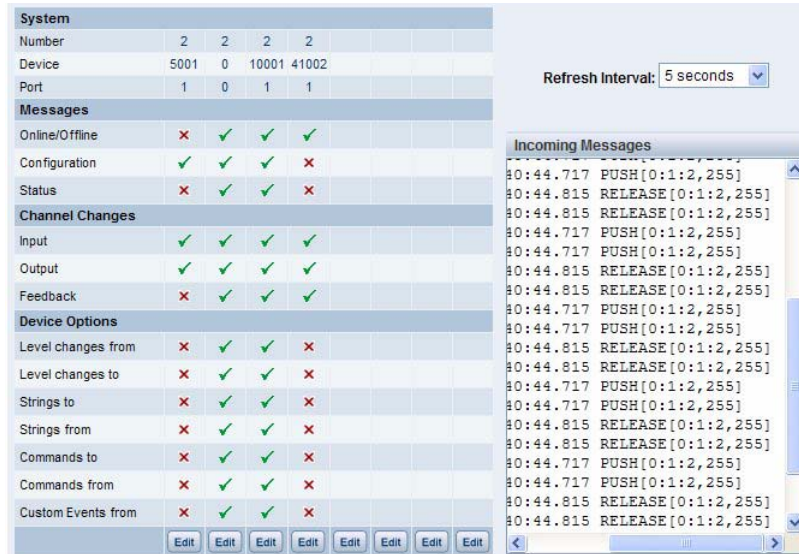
| System | | | | |
|---|---|---|---|---|
| Number | 2 | 2 | 2 | 2 |
| Device | 5001 | 0 | 10001 | 41002 |
| Port | 1 | 0 | 1 | 1 |
| **Messages** | | | | |
| Online/Offline | ✗ | ✓ | ✓ | ✓ |
| Configuration | ✓ | ✓ | ✓ | ✗ |
| Status | ✗ | ✓ | ✓ | ✗ |
| **Channel Changes** | | | | |
| Input | ✓ | ✓ | ✓ | ✓ |
| Output | ✓ | ✓ | ✓ | ✓ |
| Feedback | ✗ | ✓ | ✓ | ✓ |
| **Device Options** | | | | |
| Level changes from | ✗ | ✓ | ✓ | ✗ |
| Level changes to | ✗ | ✓ | ✓ | ✗ |
| Strings to | ✗ | ✓ | ✓ | ✗ |
| Strings from | ✗ | ✓ | ✓ | ✗ |
| Commands to | ✗ | ✓ | ✓ | ✗ |
| Commands from | ✗ | ✓ | ✓ | ✗ |
| Custom Events from | ✗ | ✓ | ✓ | ✗ |

Edit Edit Edit Edit Edit Edit Edit Edit

Refresh Interval: 5 seconds

Incoming Messages
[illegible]
40:44.717 PUSH[0:1:2,255]
40:44.815 RELEASE[0:1:2,255]
40:44.815 RELEASE[0:1:2,255]
40:44.717 PUSH[0:1:2,255]
40:44.717 PUSH[0:1:2,255]
40:44.815 RELEASE[0:1:2,255]
40:44.815 RELEASE[0:1:2,255]
40:44.717 PUSH[0:1:2,255]
40:44.717 PUSH[0:1:2,255]
40:44.815 RELEASE[0:1:2,255]
40:44.815 RELEASE[0:1:2,255]
40:44.717 PUSH[0:1:2,255]
40:44.717 PUSH[0:1:2,255]
40:44.815 RELEASE[0:1:2,255]
40:44.815 RELEASE[0:1:2,255]
40:44.717 PUSH[0:1:2,255]
40:44.717 PUSH[0:1:2,255]
40:44.815 RELEASE[0:1:2,255]
40:44.815 RELEASE[0:1:2,255]